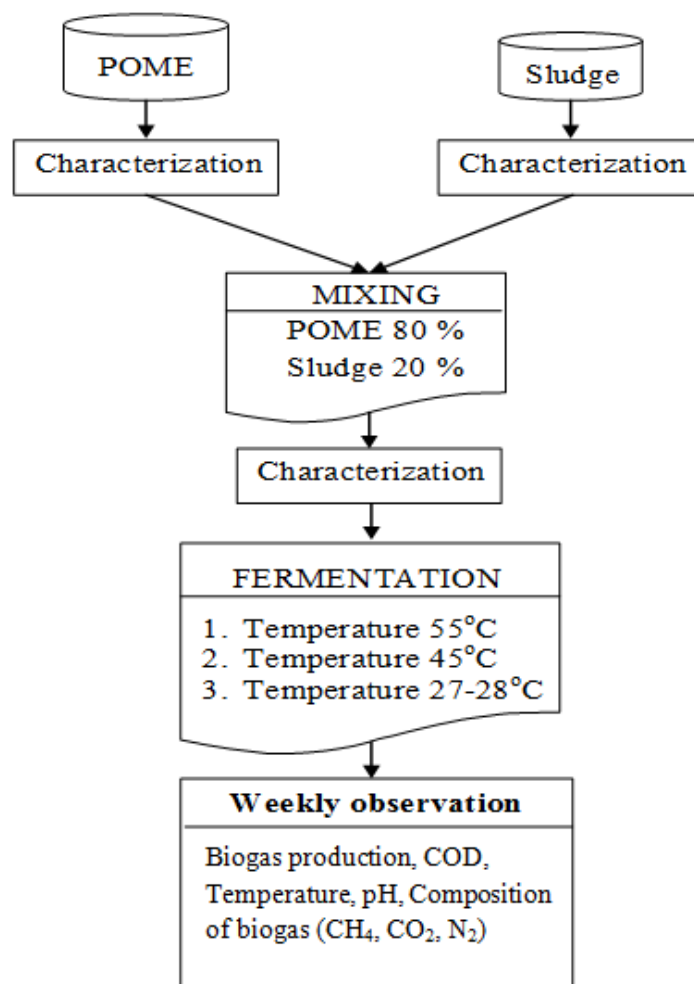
POME

Sludge

Characterization

Characterization

MIXING
POME 80 %
Sludge 20 %

Characterization

FERMENTATION
1. Temperature 55°C
2. Temperature 45°C
3. Temperature 27-28°C

Weekly observation

Biogas production, COD, Temperature, pH, Composition of biogas ($CH_4$, $CO_2$, $N_2$)